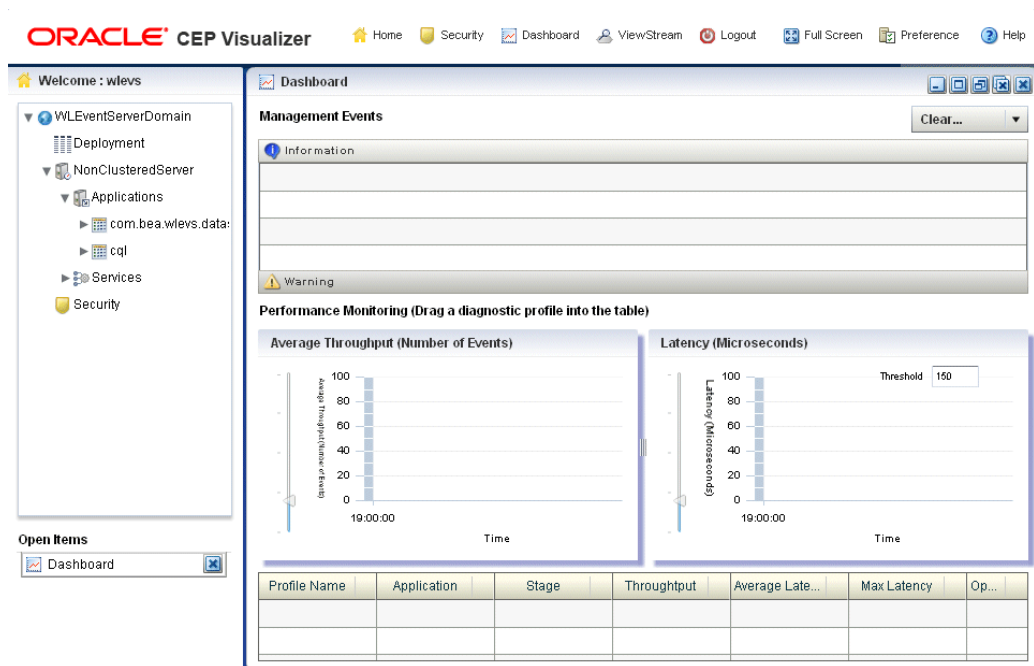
ORACLE® CEP Visualizer

Home Security Dashboard ViewStream Logout Full Screen Preference Help

Welcome : wlevs

WLEventServerDomain
Deployment
NonClusteredServer
Applications
com.bea.wlevs.data:
cql
Services
Security

Open Items
Dashboard

Dashboard

Management Events

Clear...

Information

Warning

Performance Monitoring (Drag a diagnostic profile into the table)

Average Throughput (Number of Events)

Average Throughput (Number of Events)
100
80
60
40
20
0
19:00:00
Time

Latency (Microseconds)

Threshold 150

Latency (Microseconds)
100
80
60
40
20
0
19:00:00
Time

| Profile Name | Application | Stage | Throughput | Average Late... | Max Latency | Op... |
|---|---|---|---|---|---|---|
| | | | | | | |
| | | | | | | |